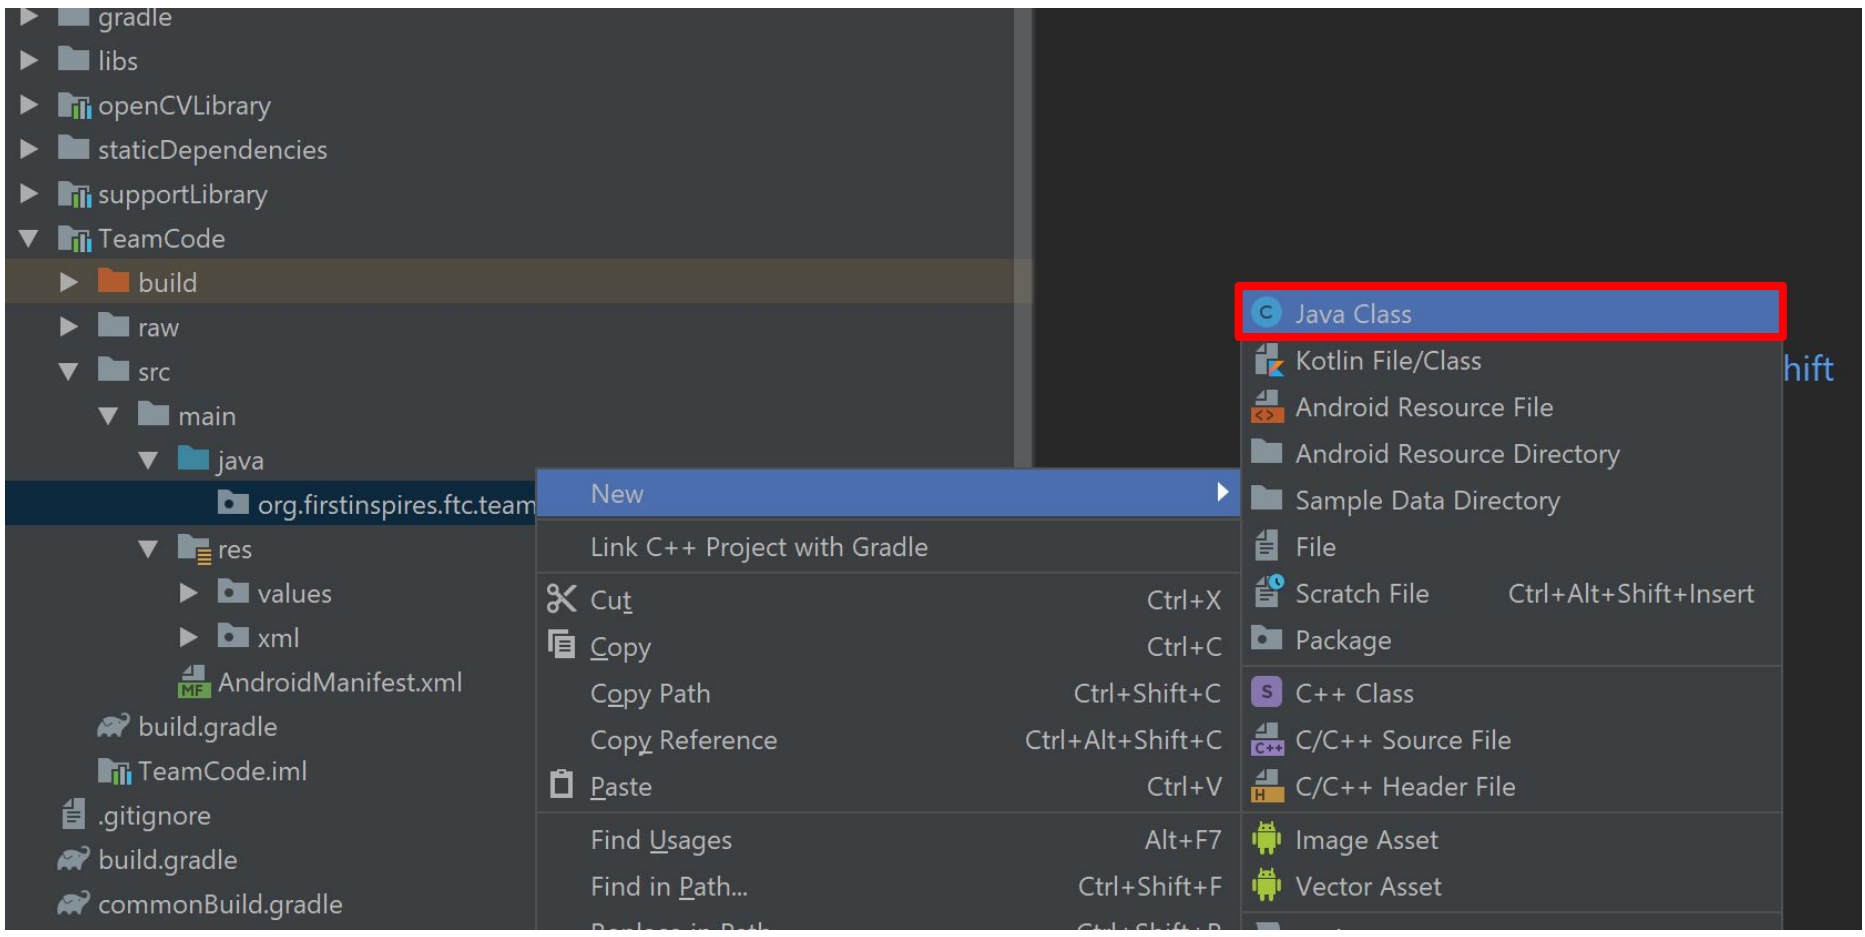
gradle
libs
openCVLibrary
staticDependencies
supportLibrary
TeamCode
build
raw
src
main
java
org.firstinspires.ftc.team
res
values
xml
AndroidManifest.xml
build.gradle
TeamCode.iml
.gitignore
build.gradle
commonBuild.gradle

New
Link C++ Project with Gradle
Cut Ctrl+X
Copy Ctrl+C
Copy Path Ctrl+Shift+C
Copy Reference Ctrl+Alt+Shift+C
Paste Ctrl+V
Find Usages Alt+F7
Find in Path... Ctrl+Shift+F
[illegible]

Java Class
Kotlin File/Class
Android Resource File
Android Resource Directory
Sample Data Directory
File
Scratch File Ctrl+Alt+Shift+Insert
Package
C++ Class
C/C++ Source File
C/C++ Header File
Image Asset
Vector Asset

hift